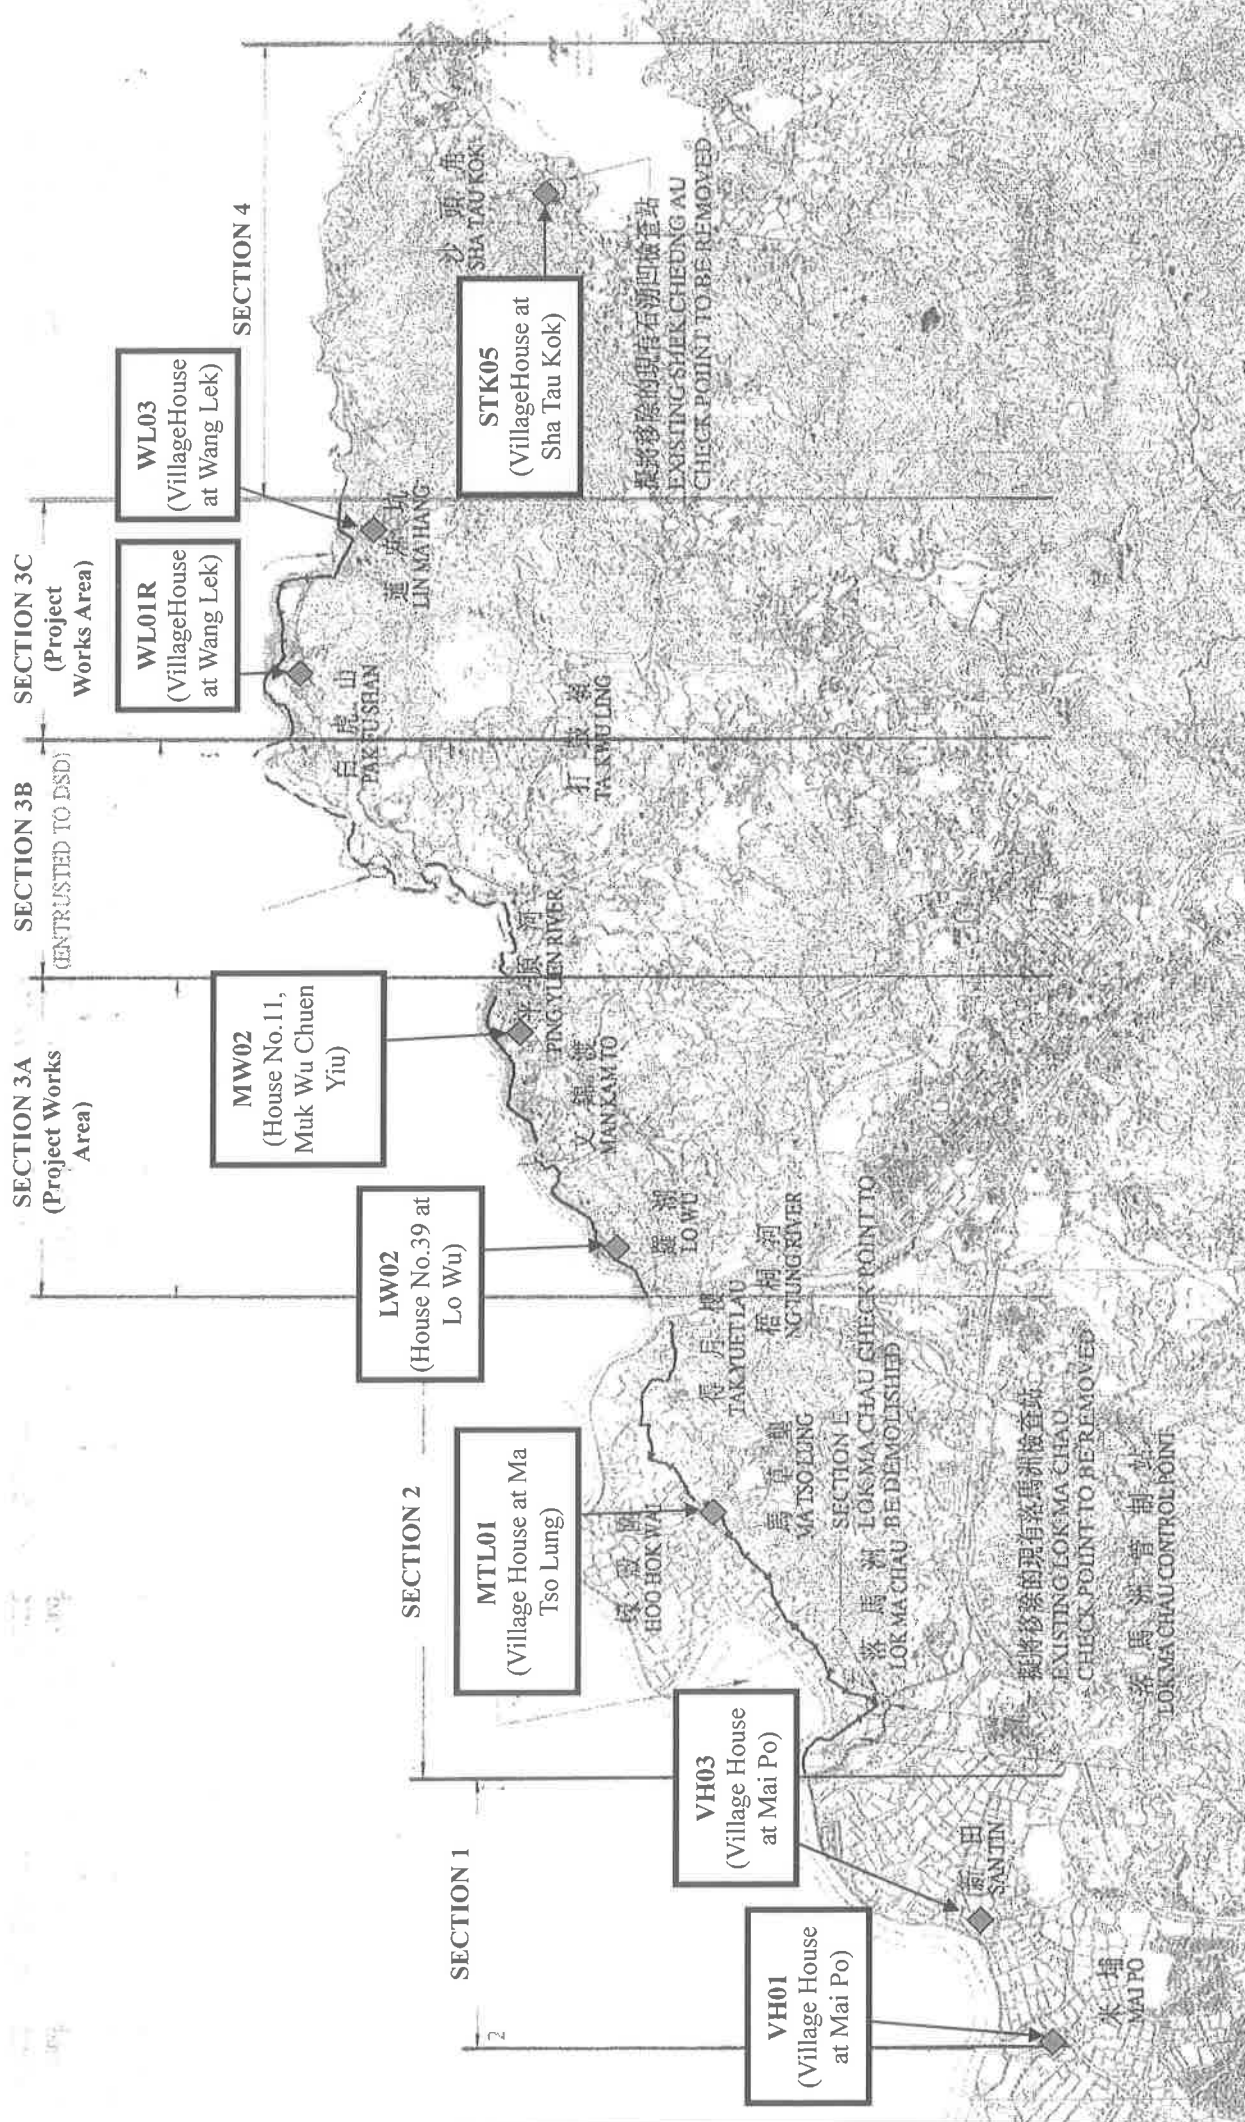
SECTION 1

VH01
(Village House at Mai Po)

米埔
MAI PO

VH03
(Village House at Mai Po)

新田
SAN TIN

SECTION 2

MTL01
(Village House at Ma Tso Lung)

河上鄉
HOO HOK WAI

落馬洲
LOK MA CHAU

馬草壟
MA TSO LUNG

SECTION E

擬將移除的現有落馬洲檢查站
EXISTING LOK MA CHAU CHECK POINT TO BE REMOVED

落馬洲管制站
LOK MA CHAU CONTROL POINT

LOK MA CHAU CHECK POINT TO BE DEMOLISHED

得月樓
TAK YUET LAU

梧桐河
NG TUNG RIVER

LW02
(House No.39 at Lo Wu)

羅湖
LO WU

SECTION 3A
(Project Works Area)

MW02
(House No.11, Muk Wu Chuen Yiu)

文錦渡
MAN KAM TO

平原河
PING YUEN RIVER

SECTION 3B
(ENTRUSTED TO DSD)

白虎山
PAK FU SHAN

打鼓嶺
TA KWU LING

SECTION 3C
(Project Works Area)

WL01R
(VillageHouse at Wang Lek)

WL03
(VillageHouse at Wang Lek)

蓮麻坑
LIN MA HANG

SECTION 4

STK05
(VillageHouse at Sha Tau Kok)

沙頭角
SHA TAU KOK

擬將移除的現有石涌凹檢查站
EXISTING SHEK CHUNG AU CHECK POINT TO BE REMOVED